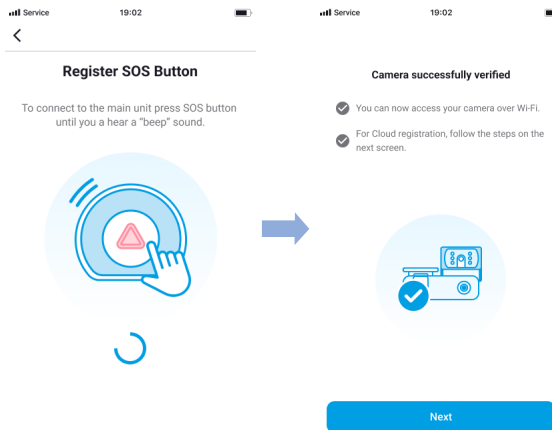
Service 19:02

<

Register SOS Button

To connect to the main unit press SOS button until you a hear a "beep" sound.

Service 19:02

Camera successfully verified

You can now access your camera over Wi-Fi.

For Cloud registration, follow the steps on the next screen.

Next